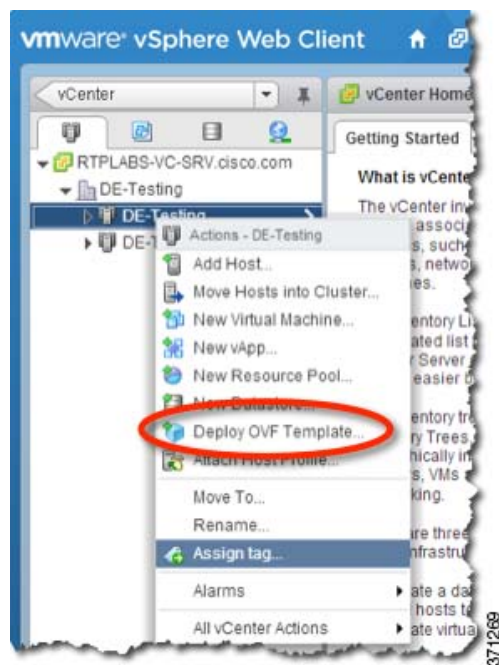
vmware® vSphere Web Client

vCenter

vCenter Home

Getting Started

What is vCente

The vCenter inv associ s, such s, netwo es.

entory Li ated list Server easier t

entory tr y Trees, hically in s, VMs king.

re three nfrastru

ate a da hosts t ate virtua

RTPLABS-VC-SRV.cisco.com

DE-Testing

DE-Testing

DE-T

Actions - DE-Testing

Add Host...

Move Hosts into Cluster...

New Virtual Machine...

New vApp...

New Resource Pool...

New Datastore...

Deploy OVF Template...

Attach Host Profile...

Move To...

Rename...

Assign tag...

Alarms

All vCenter Actions

371269